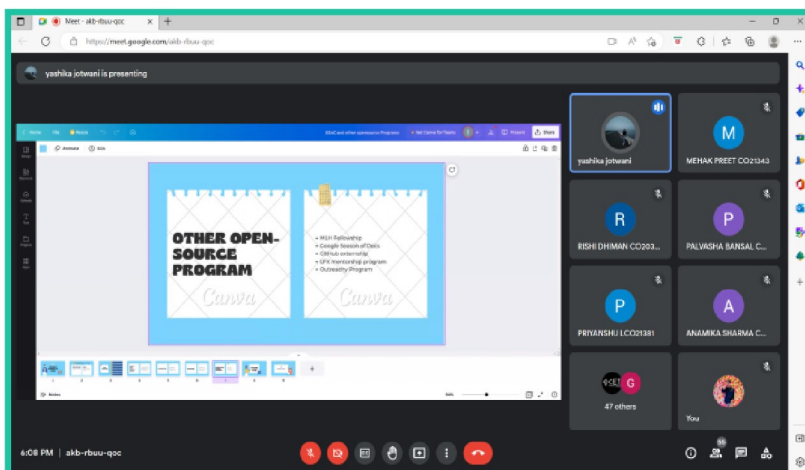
Meet - akb-rbuu-qoc
https://meet.google.com/akb-rbuu-qoc

yashika jotwani is presenting

Home File Resize
GSoC and other opensource Programs
Share

OTHER OPEN-SOURCE PROGRAM
Canva

• MLH Fellowship
• Google Season of Docs
• GitHub externship
• LFX mentorship program
• Outreachy Program
Canva

yashika jotwani
M MEHAK PREET CO21343
R RISHI DHIMAN CO203...
P PALVASHA BANSAL C...
P PRIYANSHU LCO21381
A ANAMIKA SHARMA C...
G
47 others
You

6:08 PM | akb-rbuu-qoc
55